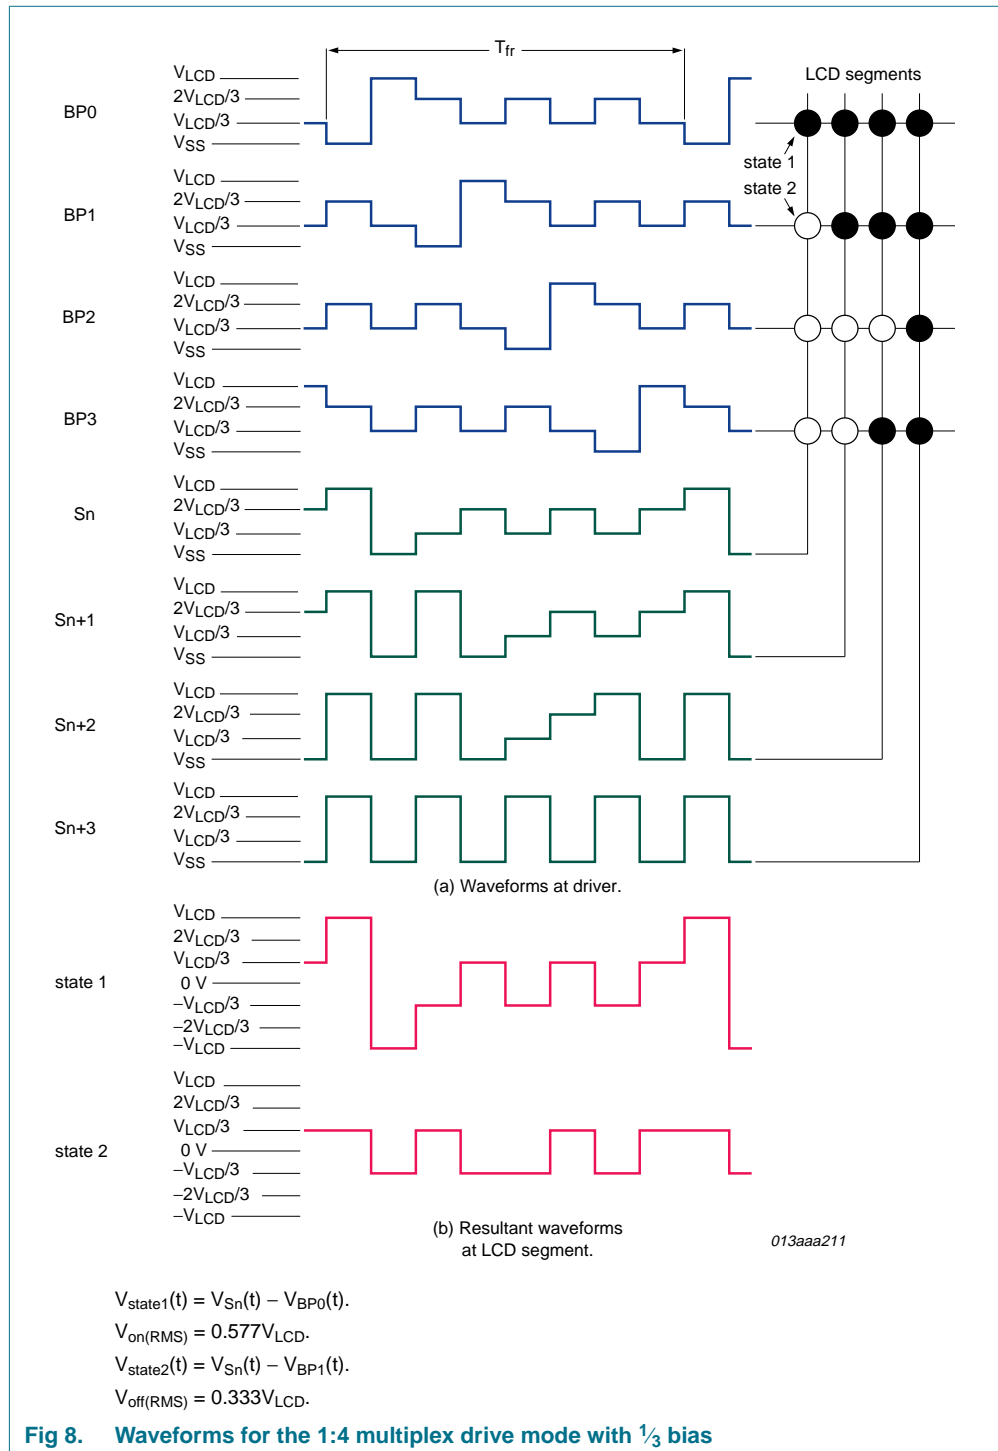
$T_{fr}$

LCD segments

BP0
$V_{LCD}$
$2V_{LCD}/3$
$V_{LCD}/3$
$V_{SS}$

state 1
state 2

BP1
$V_{LCD}$
$2V_{LCD}/3$
$V_{LCD}/3$
$V_{SS}$

BP2
$V_{LCD}$
$2V_{LCD}/3$
$V_{LCD}/3$
$V_{SS}$

BP3
$V_{LCD}$
$2V_{LCD}/3$
$V_{LCD}/3$
$V_{SS}$

Sn
$V_{LCD}$
$2V_{LCD}/3$
$V_{LCD}/3$
$V_{SS}$

Sn+1
$V_{LCD}$
$2V_{LCD}/3$
$V_{LCD}/3$
$V_{SS}$

Sn+2
$V_{LCD}$
$2V_{LCD}/3$
$V_{LCD}/3$
$V_{SS}$

Sn+3
$V_{LCD}$
$2V_{LCD}/3$
$V_{LCD}/3$
$V_{SS}$

(a) Waveforms at driver.

state 1
$V_{LCD}$
$2V_{LCD}/3$
$V_{LCD}/3$
0 V
$-V_{LCD}/3$
$-2V_{LCD}/3$
$-V_{LCD}$

state 2
$V_{LCD}$
$2V_{LCD}/3$
$V_{LCD}/3$
0 V
$-V_{LCD}/3$
$-2V_{LCD}/3$
$-V_{LCD}$

(b) Resultant waveforms at LCD segment.

013aaa211

$V_{state1}(t) = V_{Sn}(t) - V_{BP0}(t)$.
$V_{on(RMS)} = 0.577V_{LCD}$.
$V_{state2}(t) = V_{Sn}(t) - V_{BP1}(t)$.
$V_{off(RMS)} = 0.333V_{LCD}$.

Fig 8. Waveforms for the 1:4 multiplex drive mode with $\frac{1}{3}$ bias